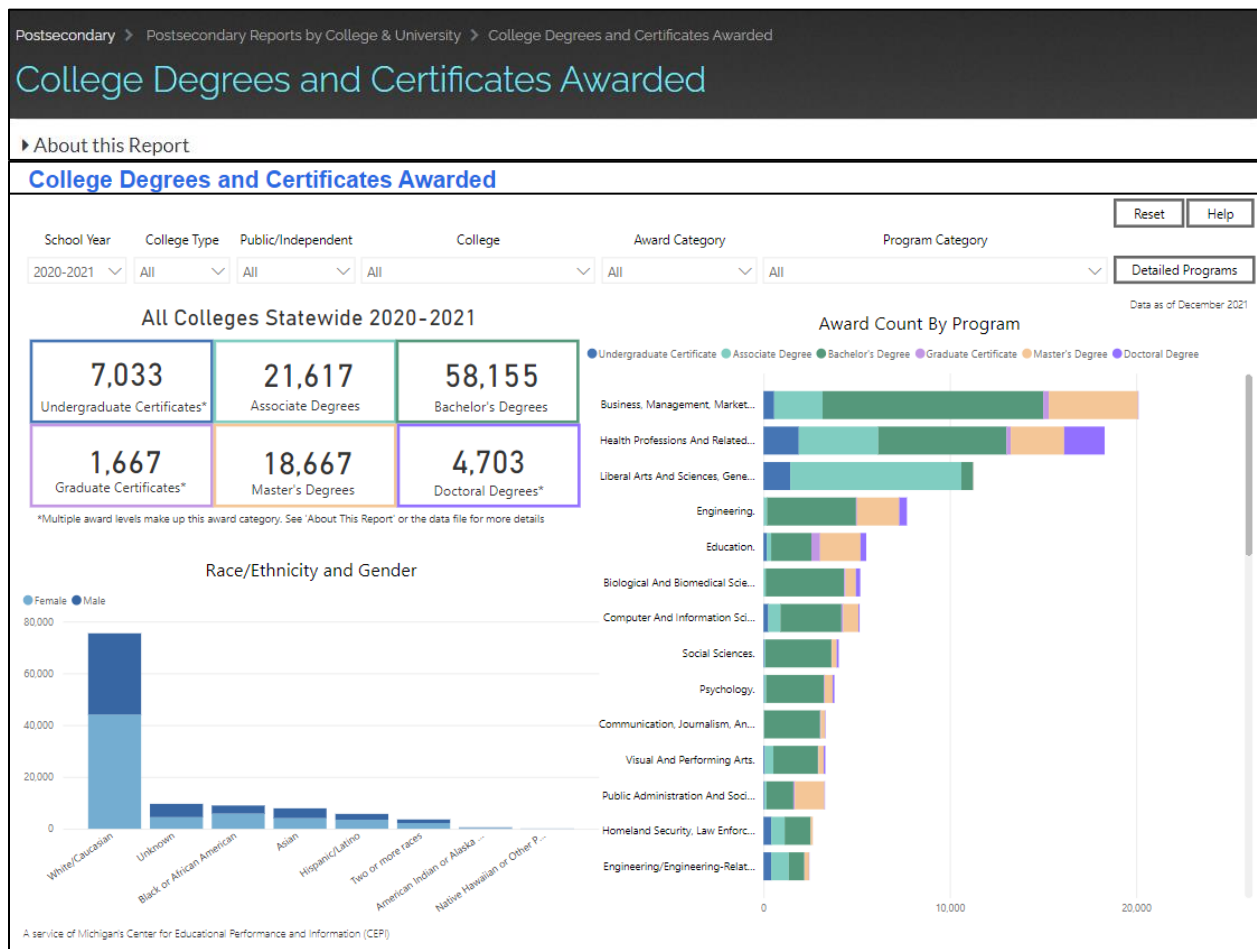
Postsecondary > Postsecondary Reports by College & University > College Degrees and Certificates Awarded

College Degrees and Certificates Awarded

About this Report

College Degrees and Certificates Awarded

Reset Help

School Year: 2020-2021
College Type: All
Public/Independent: All
College: All
Award Category: All
Program Category: All

Detailed Programs

Data as of December 2021

All Colleges Statewide 2020-2021

| 7,033 Undergraduate Certificates* | 21,617 Associate Degrees | 58,155 Bachelor's Degrees |
|---|---|---|
| 1,667 Graduate Certificates* | 18,667 Master's Degrees | 4,703 Doctoral Degrees* |

*Multiple award levels make up this award category. See 'About This Report' or the data file for more details

Race/Ethnicity and Gender

Female Male

80,000
60,000
40,000
20,000
0

White/Caucasian
Unknown
Black or African American
Asian
Hispanic/Latino
Two or more races
American Indian or Alaska ...
Native Hawaiian or Other P...

Award Count By Program

Undergraduate Certificate Associate Degree Bachelor's Degree Graduate Certificate Master's Degree Doctoral Degree

Business, Management, Market...
Health Professions And Related...
Liberal Arts And Sciences, Gene...
Engineering.
Education.
Biological And Biomedical Scie...
Computer And Information Sci...
Social Sciences.
Psychology.
Communication, Journalism, An...
Visual And Performing Arts.
Public Administration And Soci...
Homeland Security, Law Enforc...
Engineering/Engineering-Relat...

0
10,000
20,000

A service of Michigan's Center for Educational Performance and Information (CEPI)